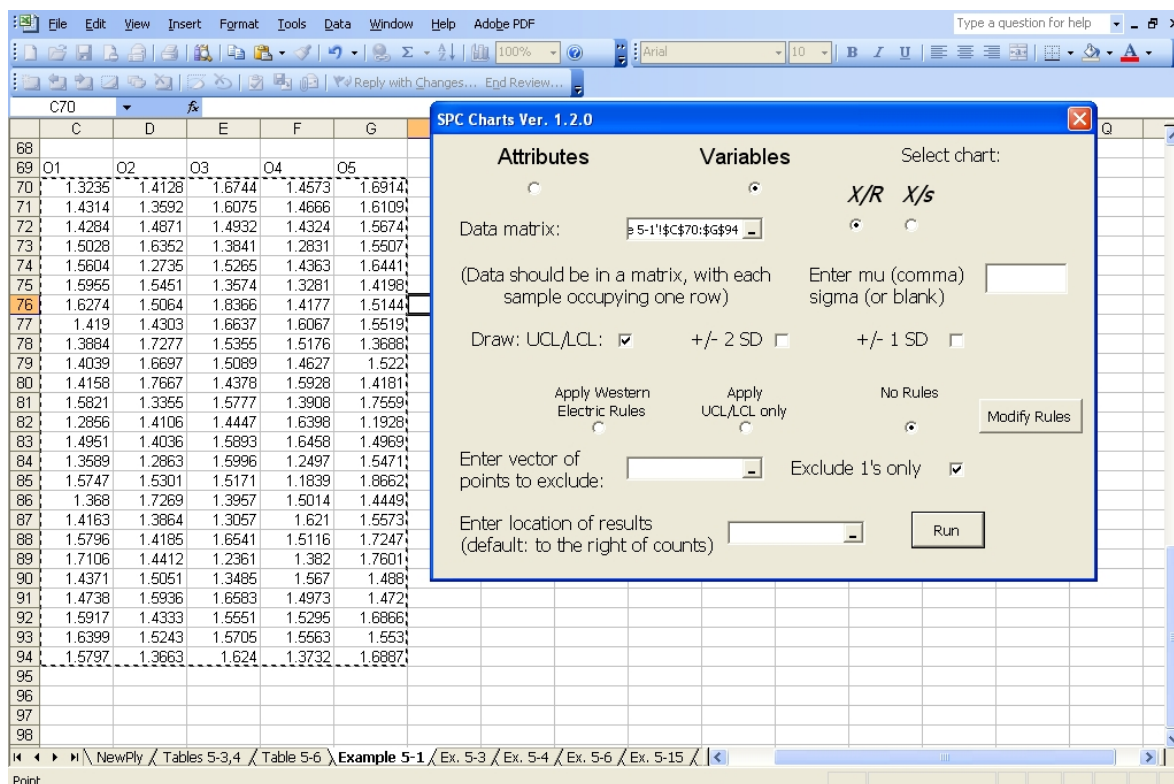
File Edit View Insert Format Tools Data Window Help Adobe PDF

Type a question for help

100% Arial 10 B I U

Reply with Changes... End Review...

C70 $f_x$

| | C | D | E | F | G |
|---|---|---|---|---|---|
| 68 | | | | | |
| 69 | O1 | O2 | O3 | O4 | O5 |
| 70 | 1.3235 | 1.4128 | 1.6744 | 1.4573 | 1.6914 |
| 71 | 1.4314 | 1.3592 | 1.6075 | 1.4666 | 1.6109 |
| 72 | 1.4284 | 1.4871 | 1.4932 | 1.4324 | 1.5674 |
| 73 | 1.5028 | 1.6352 | 1.3841 | 1.2831 | 1.5507 |
| 74 | 1.5604 | 1.2735 | 1.5265 | 1.4363 | 1.6441 |
| 75 | 1.5955 | 1.5451 | 1.3574 | 1.3281 | 1.4198 |
| 76 | 1.6274 | 1.5064 | 1.8366 | 1.4177 | 1.5144 |
| 77 | 1.419 | 1.4303 | 1.6637 | 1.6067 | 1.5519 |
| 78 | 1.3884 | 1.7277 | 1.5355 | 1.5176 | 1.3688 |
| 79 | 1.4039 | 1.6697 | 1.5089 | 1.4627 | 1.522 |
| 80 | 1.4158 | 1.7667 | 1.4378 | 1.5928 | 1.4181 |
| 81 | 1.5821 | 1.3355 | 1.5777 | 1.3908 | 1.7559 |
| 82 | 1.2856 | 1.4106 | 1.4447 | 1.6398 | 1.1928 |
| 83 | 1.4951 | 1.4036 | 1.5893 | 1.6458 | 1.4969 |
| 84 | 1.3589 | 1.2863 | 1.5996 | 1.2497 | 1.5471 |
| 85 | 1.5747 | 1.5301 | 1.5171 | 1.1839 | 1.8662 |
| 86 | 1.368 | 1.7269 | 1.3957 | 1.5014 | 1.4449 |
| 87 | 1.4163 | 1.3864 | 1.3057 | 1.621 | 1.5573 |
| 88 | 1.5796 | 1.4185 | 1.6541 | 1.5116 | 1.7247 |
| 89 | 1.7106 | 1.4412 | 1.2361 | 1.382 | 1.7601 |
| 90 | 1.4371 | 1.5051 | 1.3485 | 1.567 | 1.488 |
| 91 | 1.4738 | 1.5936 | 1.6583 | 1.4973 | 1.472 |
| 92 | 1.5917 | 1.4333 | 1.5551 | 1.5295 | 1.6866 |
| 93 | 1.6399 | 1.5243 | 1.5705 | 1.5563 | 1.553 |
| 94 | 1.5797 | 1.3663 | 1.624 | 1.3732 | 1.6887 |
| 95 | | | | | |
| 96 | | | | | |
| 97 | | | | | |
| 98 | | | | | |

Q

SPC Charts Ver. 1.2.0

Attributes Variables Select chart:

X/R X/s

Data matrix: e 5-1'!$C$70:$G$94

(Data should be in a matrix, with each sample occupying one row)

Enter mu (comma) sigma (or blank)

Draw: UCL/LCL: +/- 2 SD +/- 1 SD

Apply Western Electric Rules Apply UCL/LCL only No Rules Modify Rules

Enter vector of points to exclude: Exclude 1's only

Enter location of results (default: to the right of counts) Run

NewPly / Tables 5-3,4 / Table 5-6 / Example 5-1 / Ex. 5-3 / Ex. 5-4 / Ex. 5-6 / Ex. 5-15 /

Point